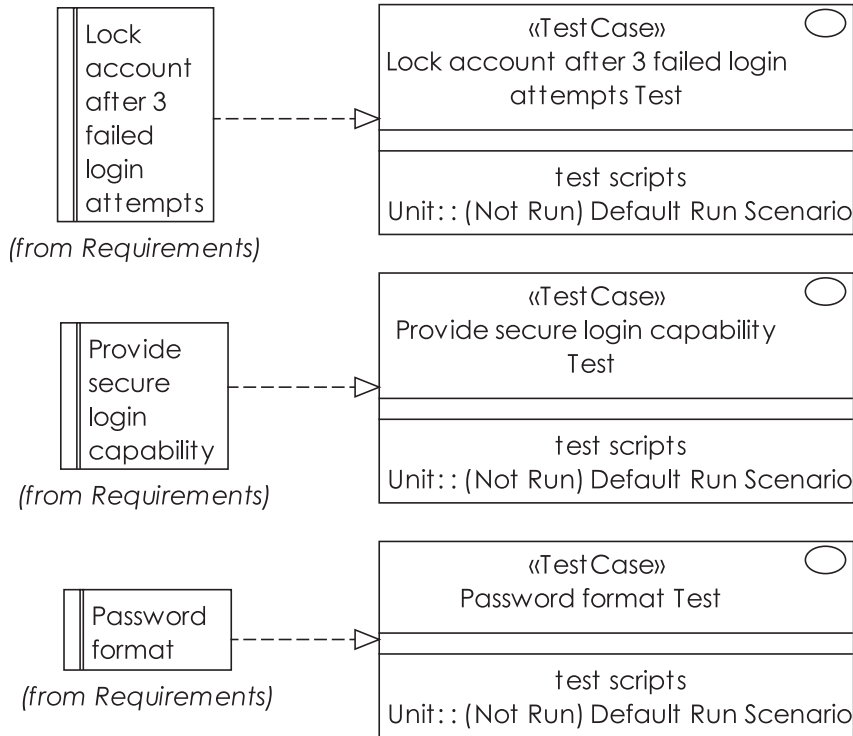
Lock account after 3 failed login attempts

(from Requirements)

«TestCase»
Lock account after 3 failed login attempts Test

test scripts
Unit: : (Not Run) Default Run Scenario

Provide secure login capability

(from Requirements)

«TestCase»
Provide secure login capability Test

test scripts
Unit: : (Not Run) Default Run Scenario

Password format

(from Requirements)

«TestCase»
Password format Test

test scripts
Unit: : (Not Run) Default Run Scenario